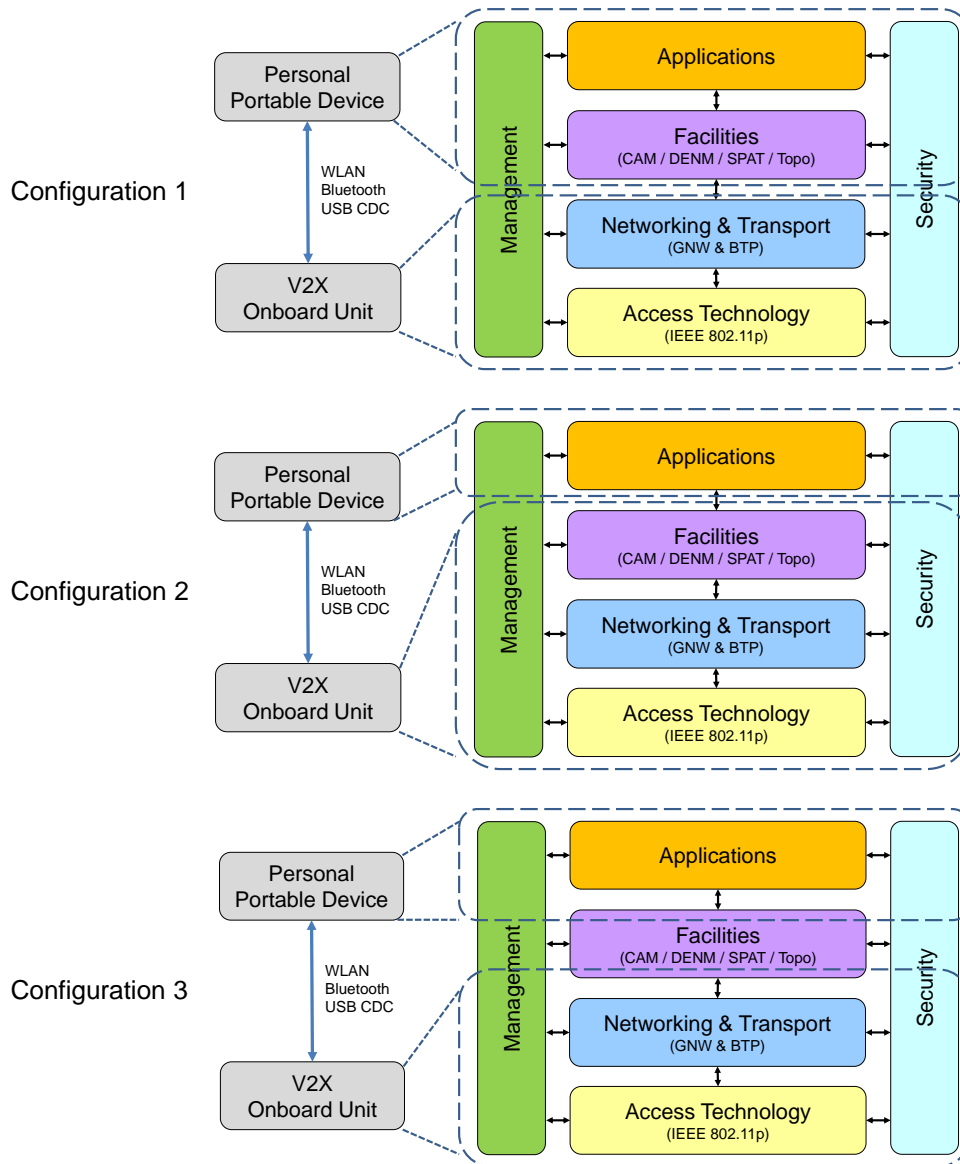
Configuration 1

Personal Portable Device

WLAN
Bluetooth
USB CDC

V2X Onboard Unit

Management

Applications

Facilities
(CAM / DENM / SPAT / Topo)

Networking & Transport
(GNW & BTP)

Access Technology
(IEEE 802.11p)

Security

Configuration 2

Personal Portable Device

WLAN
Bluetooth
USB CDC

V2X Onboard Unit

Management

Applications

Facilities
(CAM / DENM / SPAT / Topo)

Networking & Transport
(GNW & BTP)

Access Technology
(IEEE 802.11p)

Security

Configuration 3

Personal Portable Device

WLAN
Bluetooth
USB CDC

V2X Onboard Unit

Management

Applications

Facilities
(CAM / DENM / SPAT / Topo)

Networking & Transport
(GNW & BTP)

Access Technology
(IEEE 802.11p)

Security